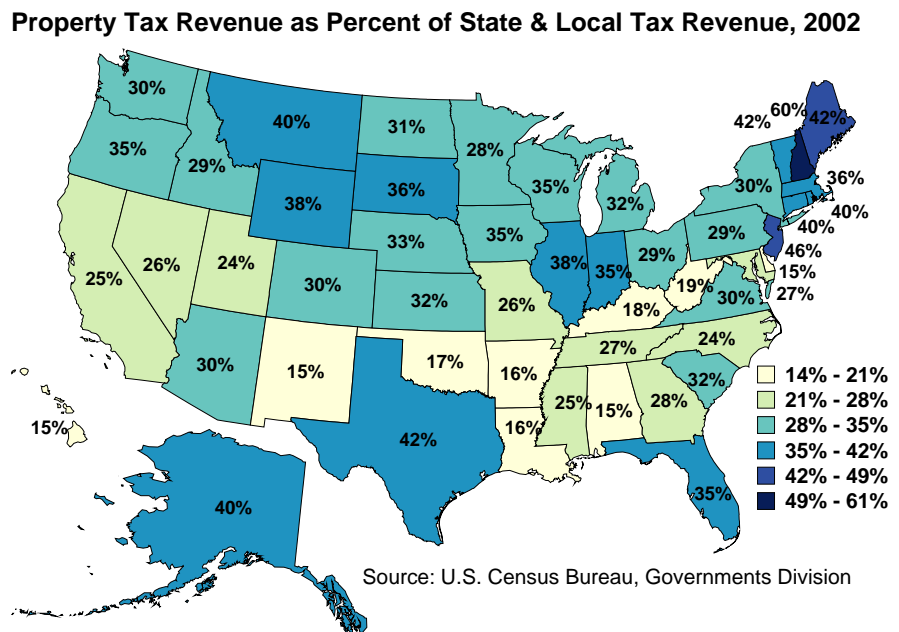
Property Tax Revenue as Percent of State & Local Tax Revenue, 2002

30%
40%
31%
28%
35%
29%
38%
36%
35%
32%
42%
60%
42%
36%
40%
40%
46%
15%
27%
30%
33%
35%
38%
35%
29%
29%
25%
26%
24%
30%
32%
26%
18%
19%
30%
24%
27%
30%
15%
17%
16%
25%
15%
28%
32%
42%
16%
35%
15%
40%

14% - 21%
21% - 28%
28% - 35%
35% - 42%
42% - 49%
49% - 61%

Source: U.S. Census Bureau, Governments Division